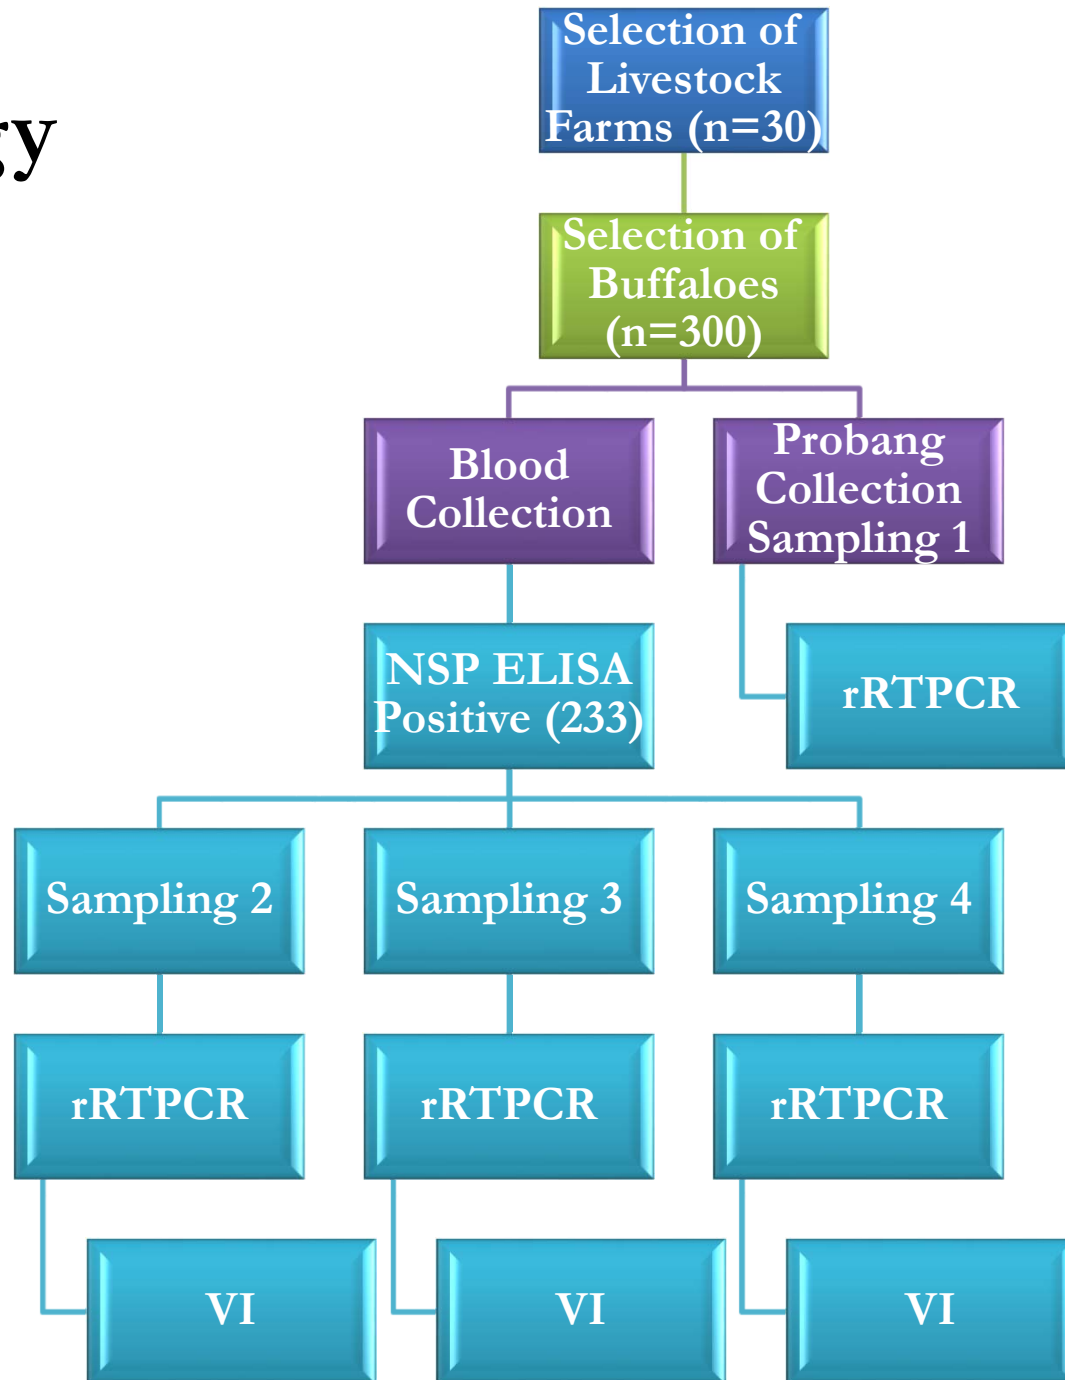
gy

Selection of Livestock Farms (n=30)

Selection of Buffaloes (n=300)

Blood Collection

Probang Collection Sampling 1

NSP ELISA Positive (233)

rRTPCR

Sampling 2

Sampling 3

Sampling 4

rRTPCR

rRTPCR

rRTPCR

VI

VI

VI